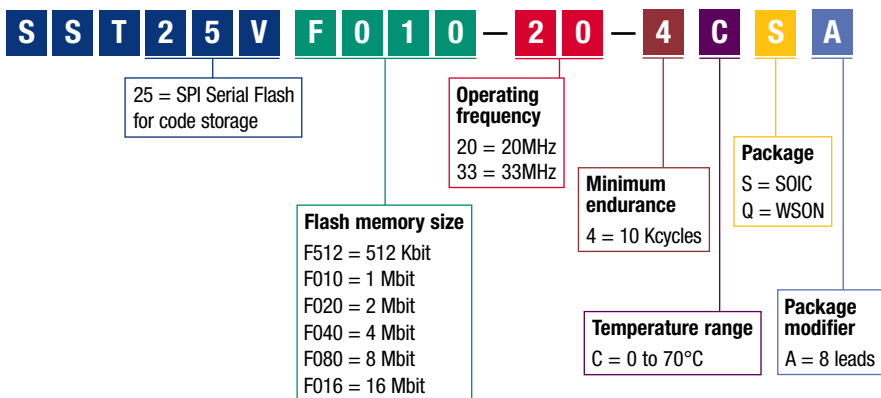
S S T 2 5 V F 0 1 0 — 2 0 — 4 C S A

25 = SPI Serial Flash for code storage

Operating frequency
20 = 20MHz
33 = 33MHz

Minimum endurance
4 = 10 Kcycles

Package
S = SOIC
Q = WSON

Flash memory size
F512 = 512 Kbit
F010 = 1 Mbit
F020 = 2 Mbit
F040 = 4 Mbit
F080 = 8 Mbit
F016 = 16 Mbit

Temperature range
C = 0 to 70°C

Package modifier
A = 8 leads